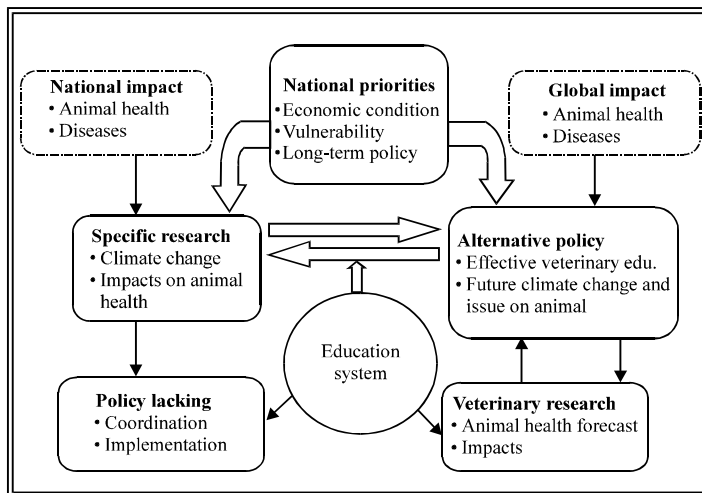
National impact
• Animal health
• Diseases

National priorities
• Economic condition
• Vulnerability
• Long-term policy

Global impact
• Animal health
• Diseases

Specific research
• Climate change
• Impacts on animal health

Alternative policy
• Effective veterinary edu.
• Future climate change and issue on animal

Education system

Policy lacking
• Coordination
• Implementation

Veterinary research
• Animal health forecast
• Impacts